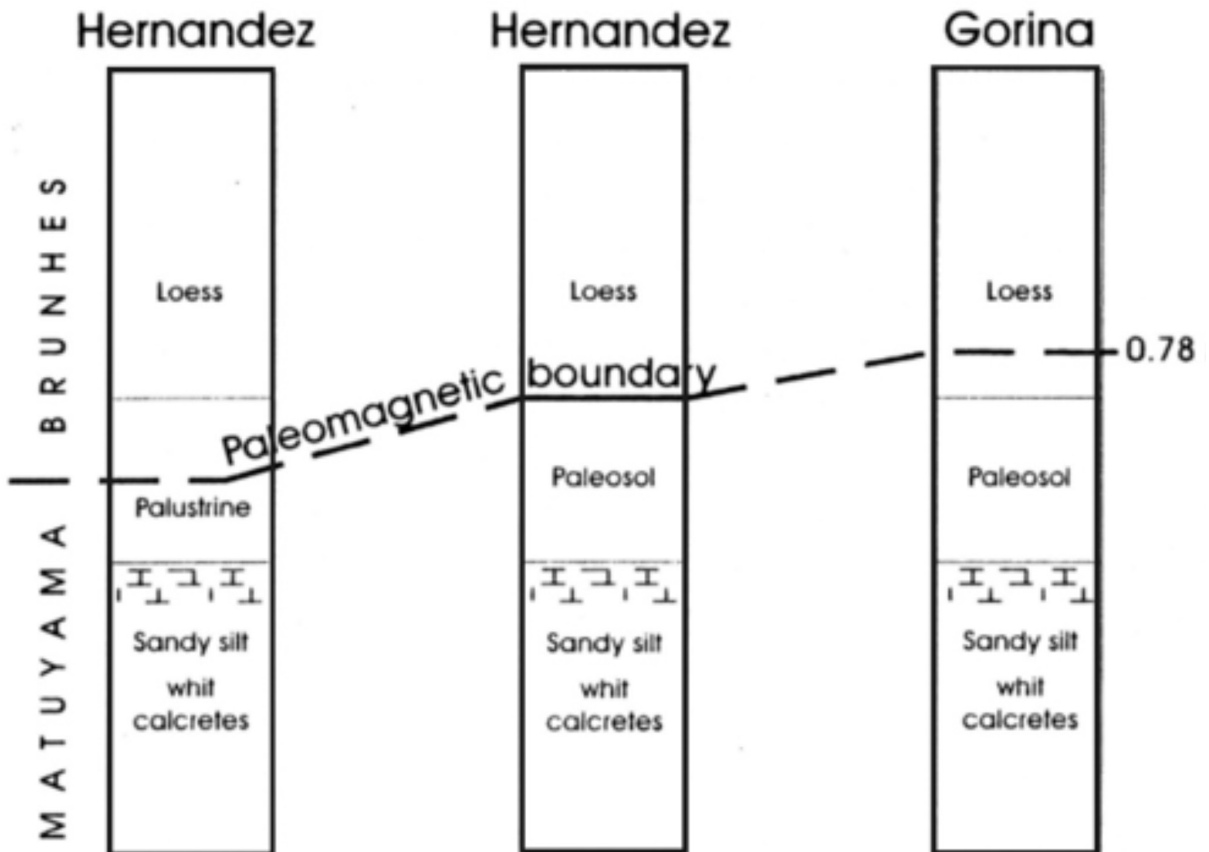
Hernandez

Hernandez

Gorina

BRUNHES

MATUYAMA

Loess

Palustrine

Sandy silt whit calcretes

Paleomagnetic boundary

Loess

Paleosol

Sandy silt whit calcretes

Loess

0.78

Paleosol

Sandy silt whit calcretes